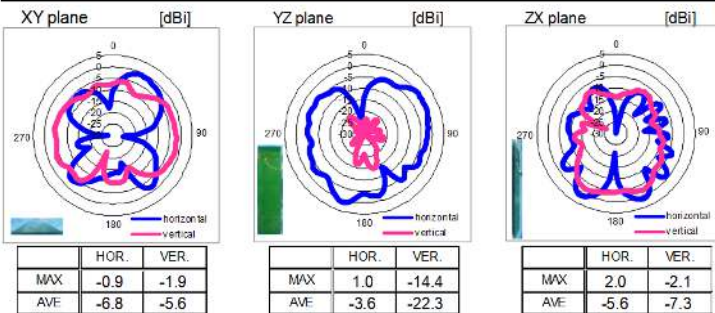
XY plane [dBi]

0
5
0
-5
-10
-15
-20
-25
-30
270
90
180
horizontal
vertical

| | HOR. | VER. |
|---|---|---|
| MAX | -0.9 | -1.9 |
| AVE | -6.8 | -5.6 |

YZ plane [dBi]

0
5
0
-5
-10
-15
-20
-25
-30
270
90
180
horizontal
vertical

| | HOR. | VER. |
|---|---|---|
| MAX | 1.0 | -14.4 |
| AVE | -3.6 | -22.3 |

ZX plane [dBi]

0
5
0
-5
-10
-15
-20
-25
270
90
180
horizontal
vertical

| | HOR. | VER. |
|---|---|---|
| MAX | 2.0 | -2.1 |
| AVE | -5.6 | -7.3 |